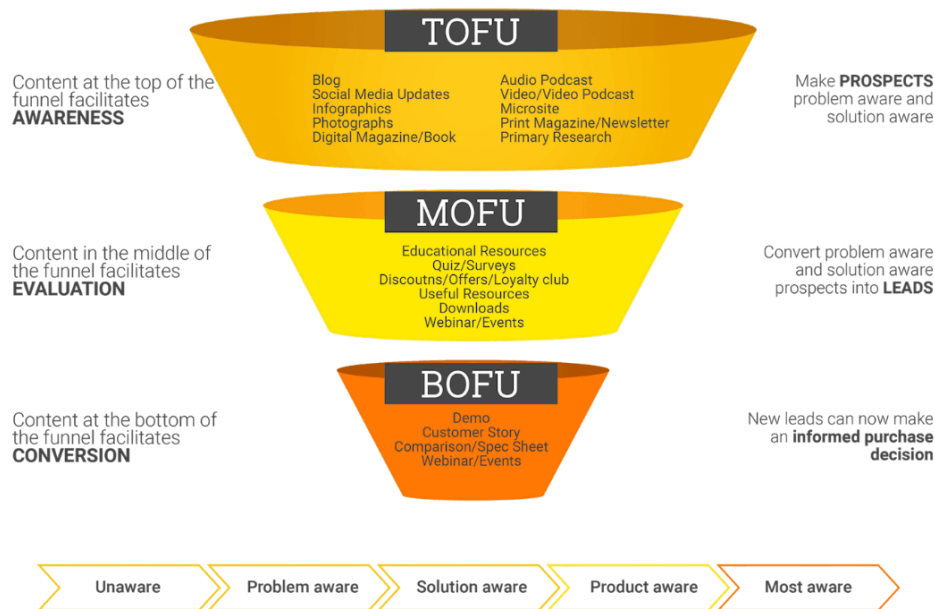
TOFU

Content at the top of the funnel facilitates **AWARENESS**

Blog
Social Media Updates
Infographics
Photographs
Digital Magazine/Book

Audio Podcast
Video/Video Podcast
Microsite
Print Magazine/Newsletter
Primary Research

Make **PROSPECTS** problem aware and solution aware

MOFU

Content in the middle of the funnel facilitates **EVALUATION**

Educational Resources
Quiz/Surveys
Discoutns/Offers/Loyalty club
Useful Resources
Downloads
Webinar/Events

Convert problem aware and solution aware prospects into **LEADS**

BOFU

Content at the bottom of the funnel facilitates **CONVERSION**

Demo
Customer Story
Comparison/Spec Sheet
Webinar/Events

New leads can now make an **informed purchase decision**

Unaware | Problem aware | Solution aware | Product aware | Most aware